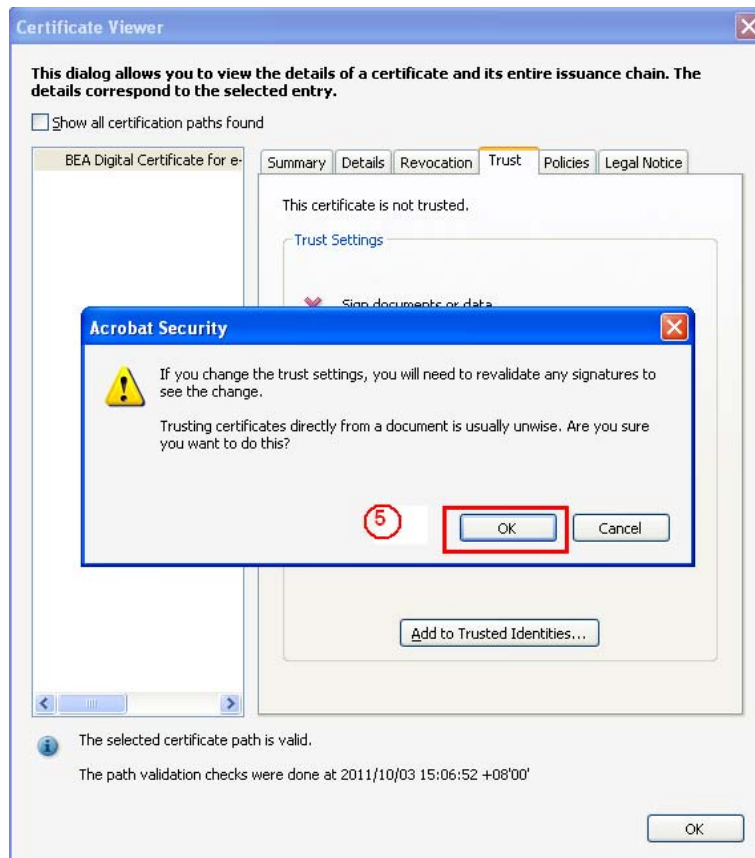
Certificate Viewer

This dialog allows you to view the details of a certificate and its entire issuance chain. The details correspond to the selected entry.

Show all certification paths found

BEA Digital Certificate for e-

Summary | Details | Revocation | Trust | Policies | Legal Notice

This certificate is not trusted.

Trust Settings

Sign documents or data

Acrobat Security

If you change the trust settings, you will need to revalidate any signatures to see the change.

Trusting certificates directly from a document is usually unwise. Are you sure you want to do this?

5

OK

Cancel

Add to Trusted Identities...

The selected certificate path is valid.

The path validation checks were done at 2011/10/03 15:06:52 +08'00'

OK